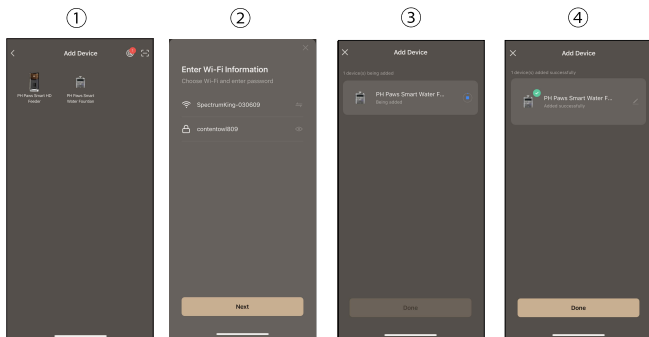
①

Add Device

PH Paws Smart HD Feeder

PH Paws Smart Water Fountain

②

Enter Wi-Fi Information

Choose Wi-Fi and enter password

SpectrumKing-030609

contentsss1809

Next

③

Add Device

1 device(s) being added

PH Paws Smart Water F...

Being added

Done

④

Add Device

1 device(s) added successfully

PH Paws Smart Water F...

Added successfully

Done